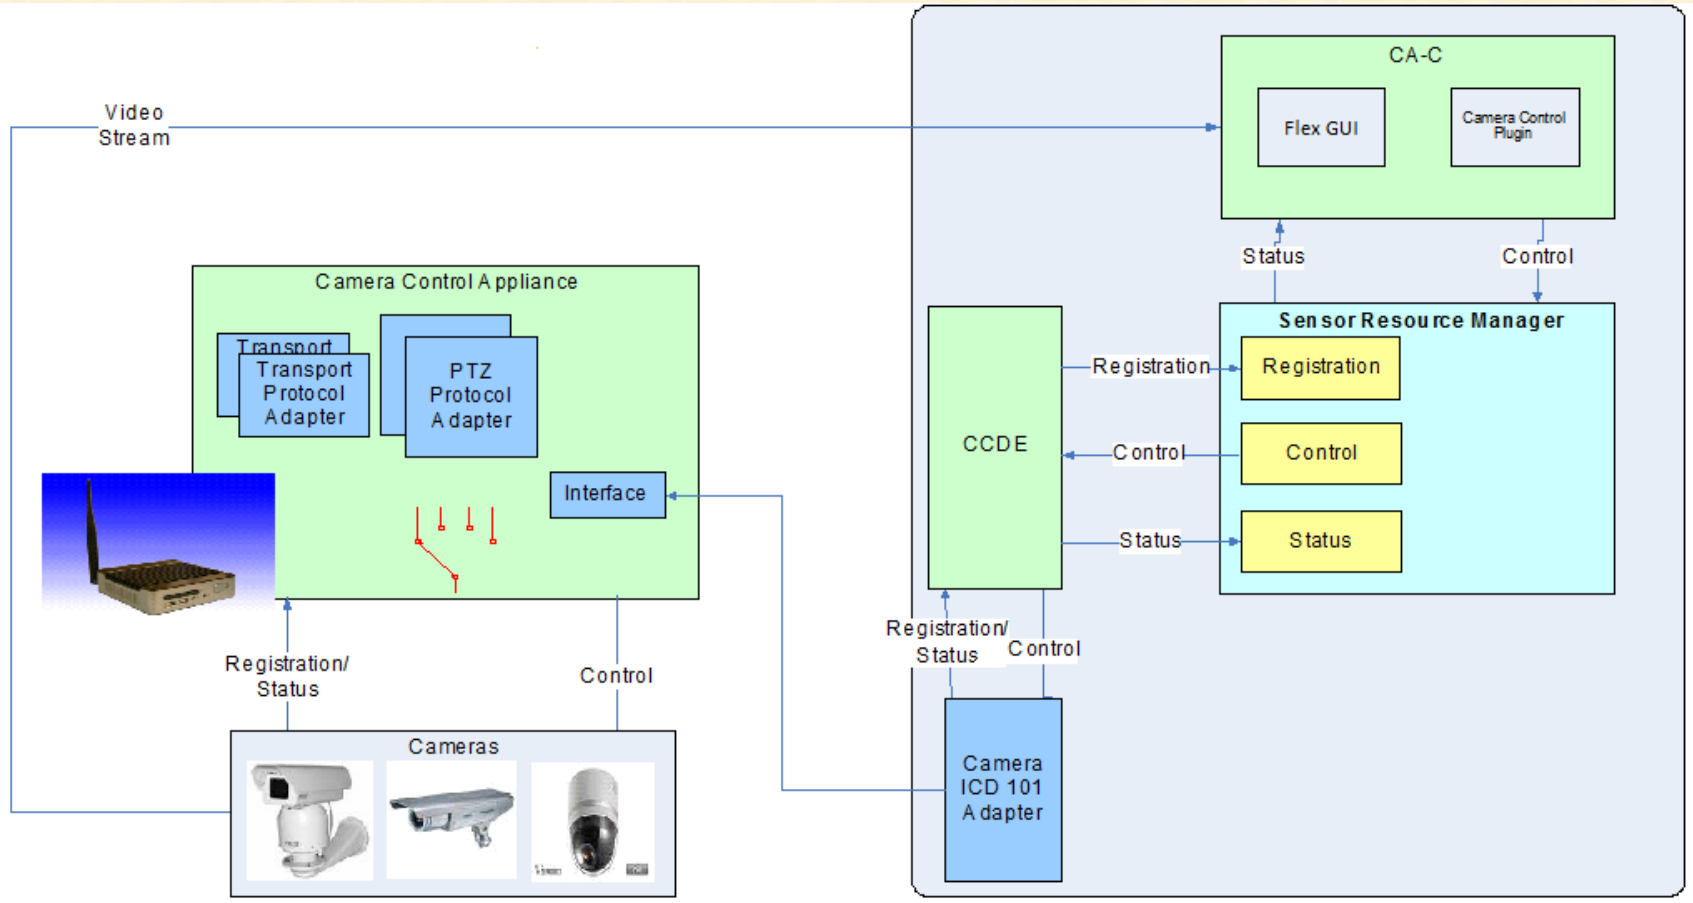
Video Stream

CA-C

Flex GUI

Camera Control Plugin

Status

Control

Camera Control Appliance

Transport

Transport Protocol Adapter

PTZ Protocol Adapter

Interface

Sensor Resource Manager

CCDE

Registration

Registration

Control

Control

Status

Status

Registration/ Status

Control

Registration/ Status

Control

Cameras

Camera ICD 101 Adapter